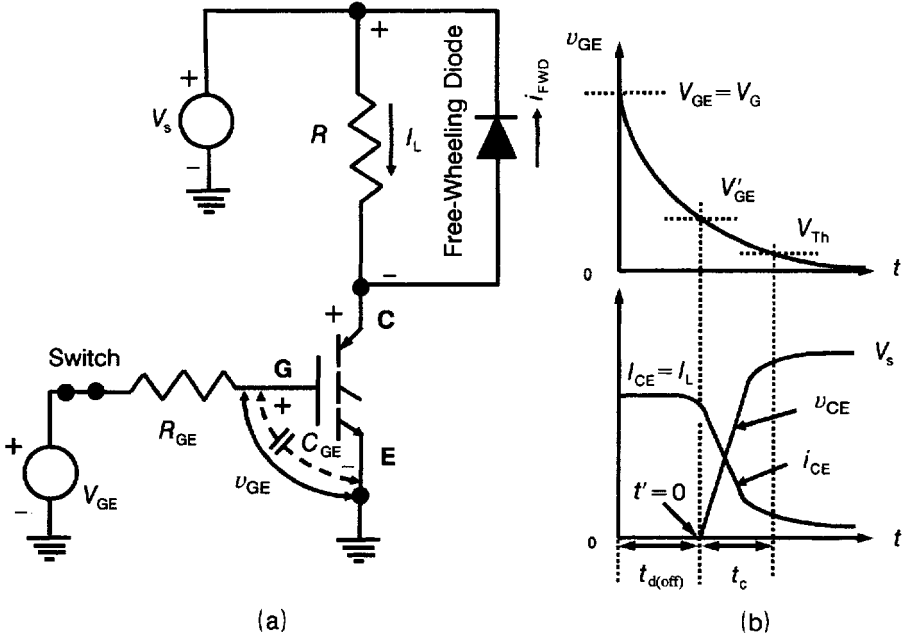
+
$V_s$
−
+
$R$
$I_L$
Free-Wheeling Diode
$i_{FWD}$
−
+
C
Switch
G
$R_{GE}$
+
$C_{GE}$
−
E
+
$V_{GE}$
−
$v_{GE}$
(a)

$v_{GE}$
$V_{GE} = V_G$
$V'_{GE}$
$V_{Th}$
0
$t$
$V_s$
$I_{CE} = I_L$
$v_{CE}$
$i_{CE}$
$t' = 0$
0
$t$
$t_{d(off)}$
$t_c$
(b)